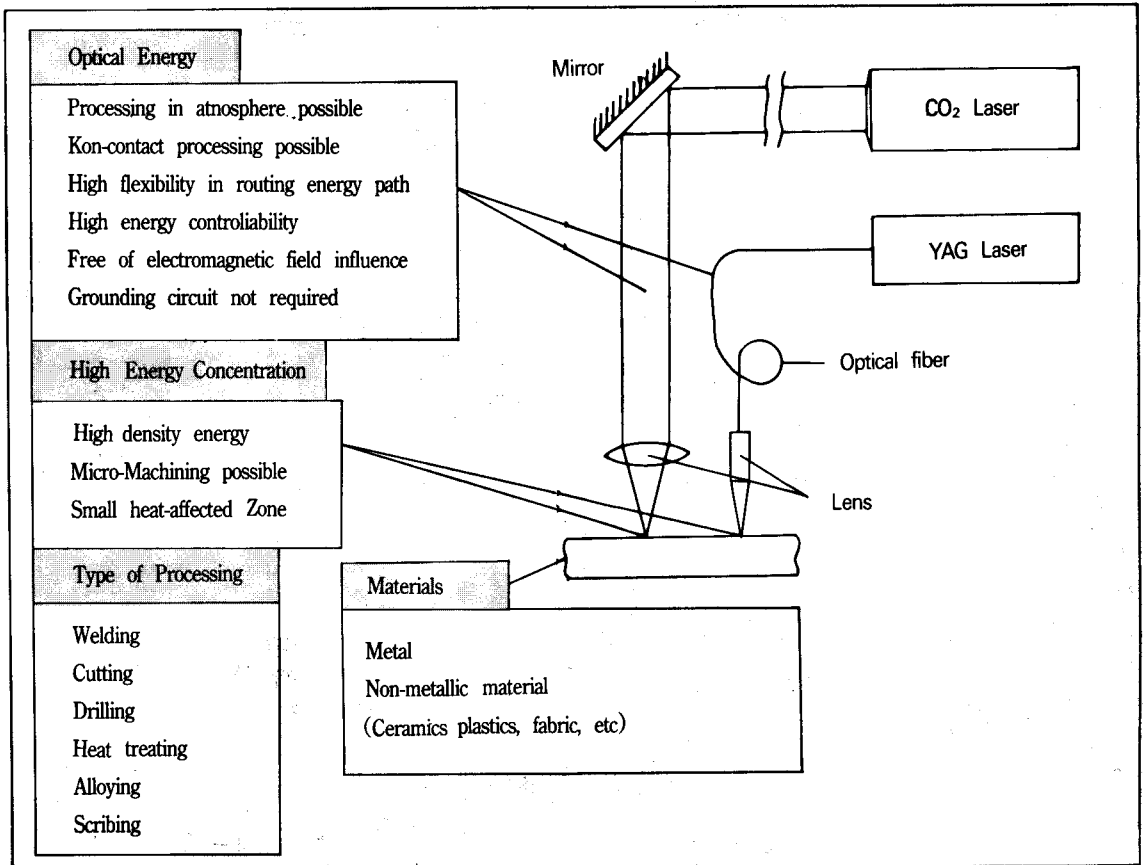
Optical Energy

Processing in atnosphere possible
Kon-contact processing possible
High flexibility in routing energy path
High energy controliability
Free of electromagnetic field influence
Grounding circuit not required

High Energy Concentration

High density energy
Micro-Machining possible
Small heat-affected Zone

Type of Processing

Welding
Cutting
Drilling
Heat treating
Alloying
Scribing

Mirror

$CO_2$ Laser

YAG Laser

Optical fiber

Lens

Materials

Metal
Non-metallic material
(Ceramics plastics, fabric, etc)